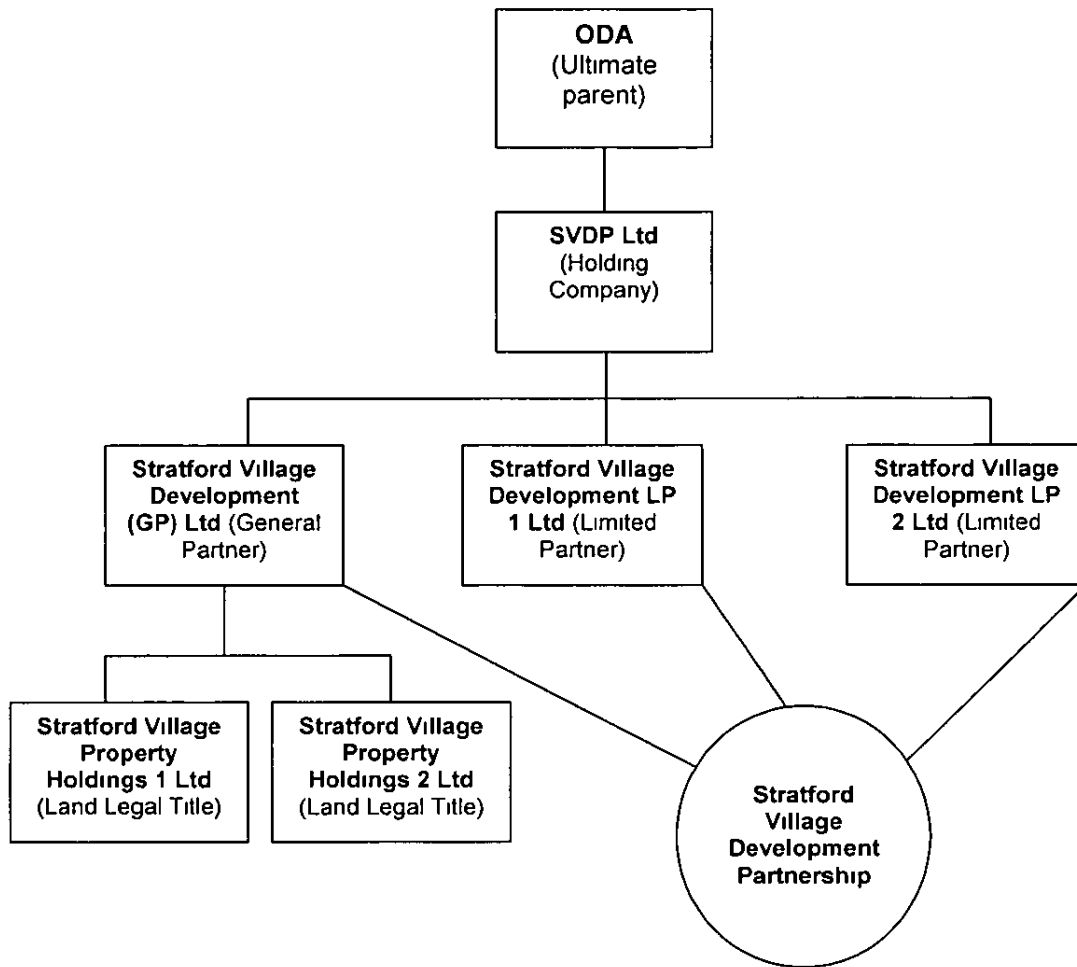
ODA (Ultimate parent)

SVDP Ltd (Holding Company)

Stratford Village Development (GP) Ltd (General Partner)

Stratford Village Development LP 1 Ltd (Limited Partner)

Stratford Village Development LP 2 Ltd (Limited Partner)

Stratford Village Property Holdings 1 Ltd (Land Legal Title)

Stratford Village Property Holdings 2 Ltd (Land Legal Title)

Stratford Village Development Partnership